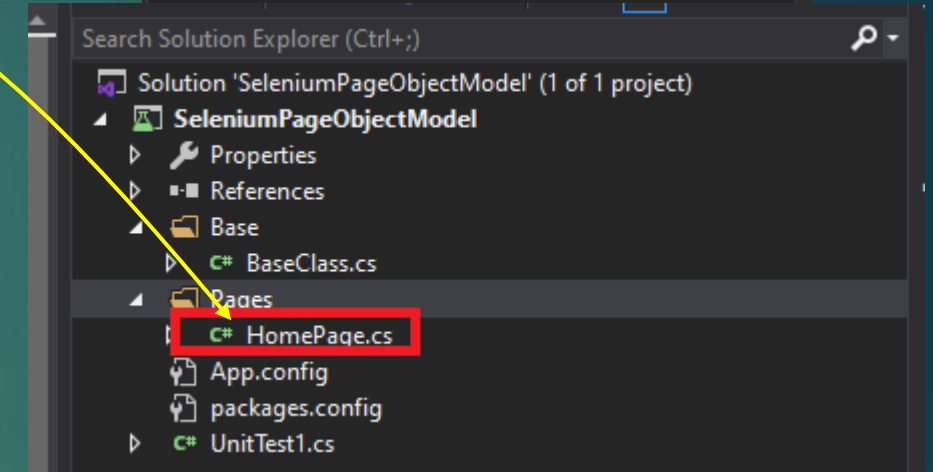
Search Solution Explorer (Ctrl+;)

Solution 'SeleniumPageObjectModel' (1 of 1 project)
SeleniumPageObjectModel
Properties
References
Base
C# BaseClass.cs
Pages
C# HomePage.cs
App.config
packages.config
C# UnitTest1.cs